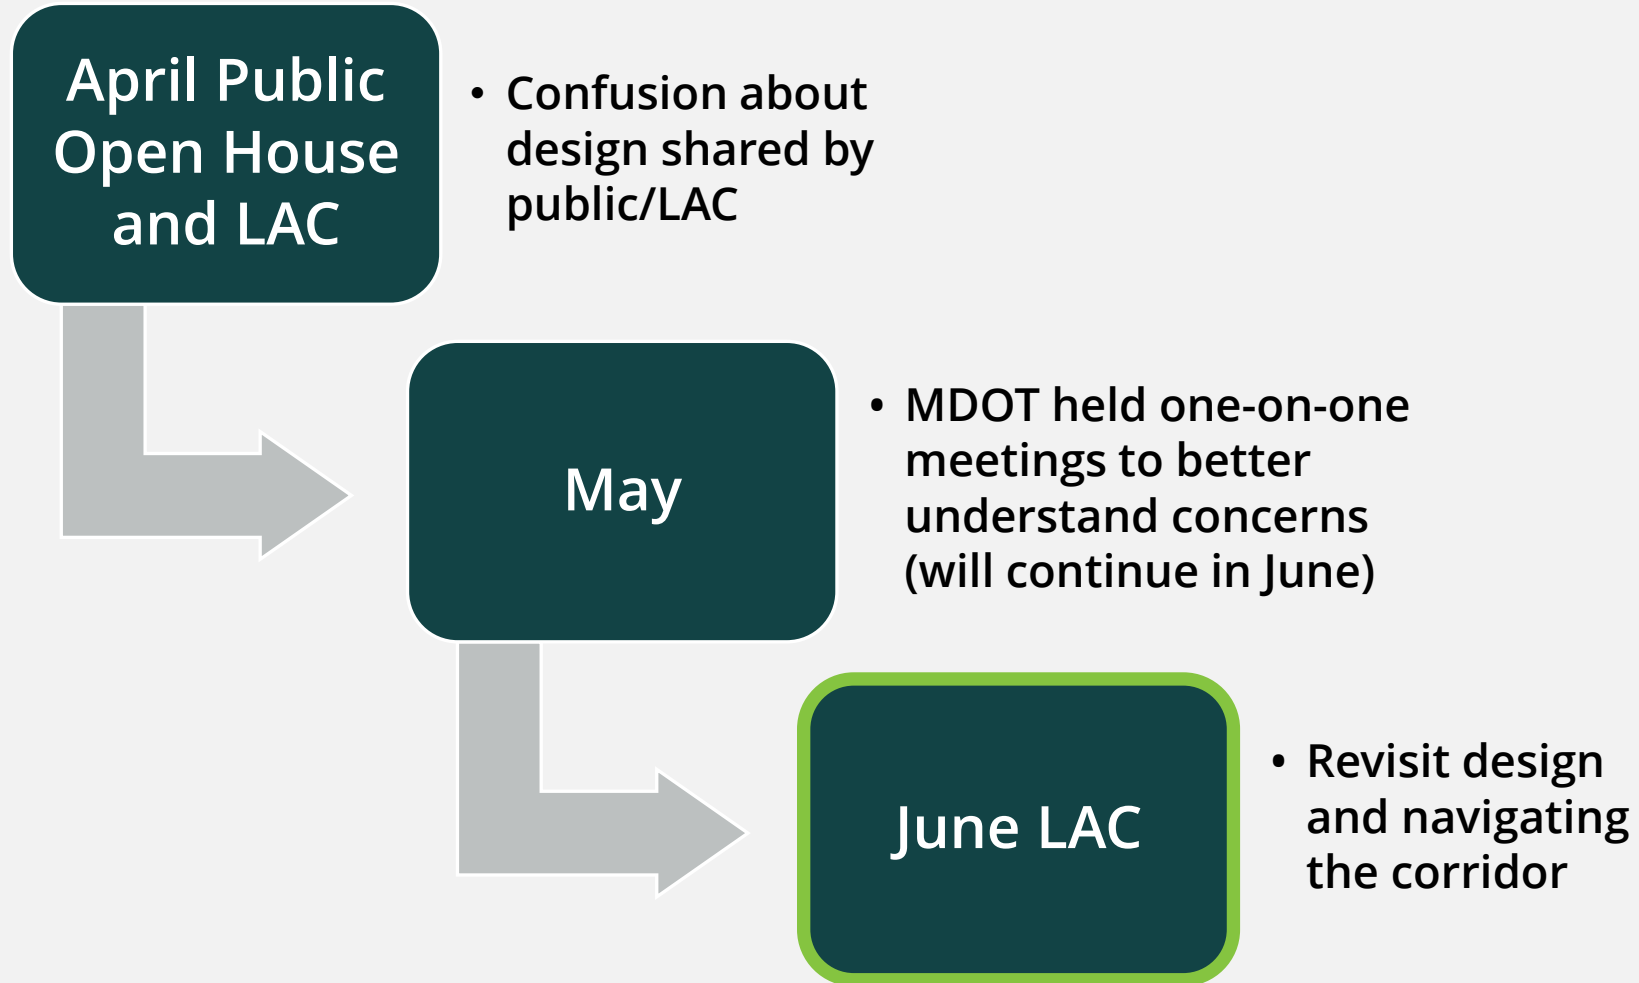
April Public Open House and LAC

• Confusion about design shared by public/LAC

May

• MDOT held one-on-one meetings to better understand concerns (will continue in June)

June LAC

• Revisit design and navigating the corridor